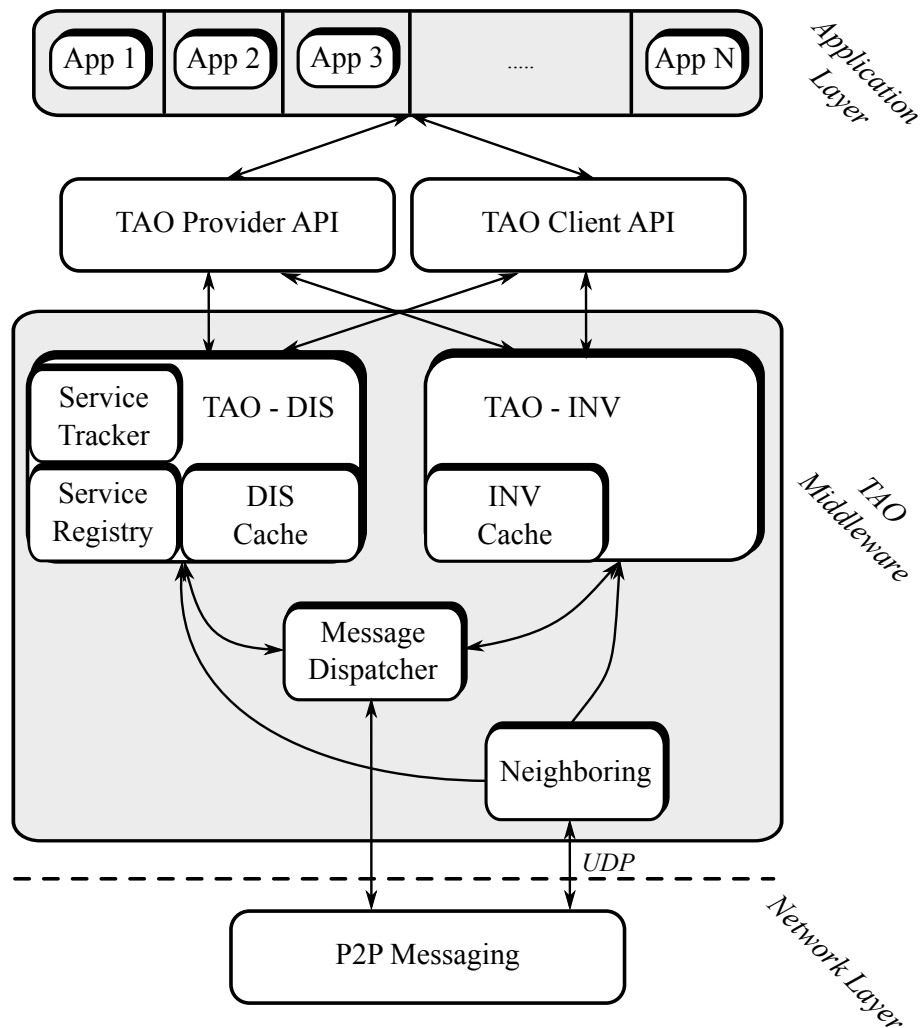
App 1 App 2 App 3 ..... App N

Application Layer

TAO Provider API

TAO Client API

Service Tracker

TAO - DIS

Service Registry

DIS Cache

TAO - INV

INV Cache

TAO Middleware

Message Dispatcher

Neighboring

UDP

P2P Messaging

Network Layer